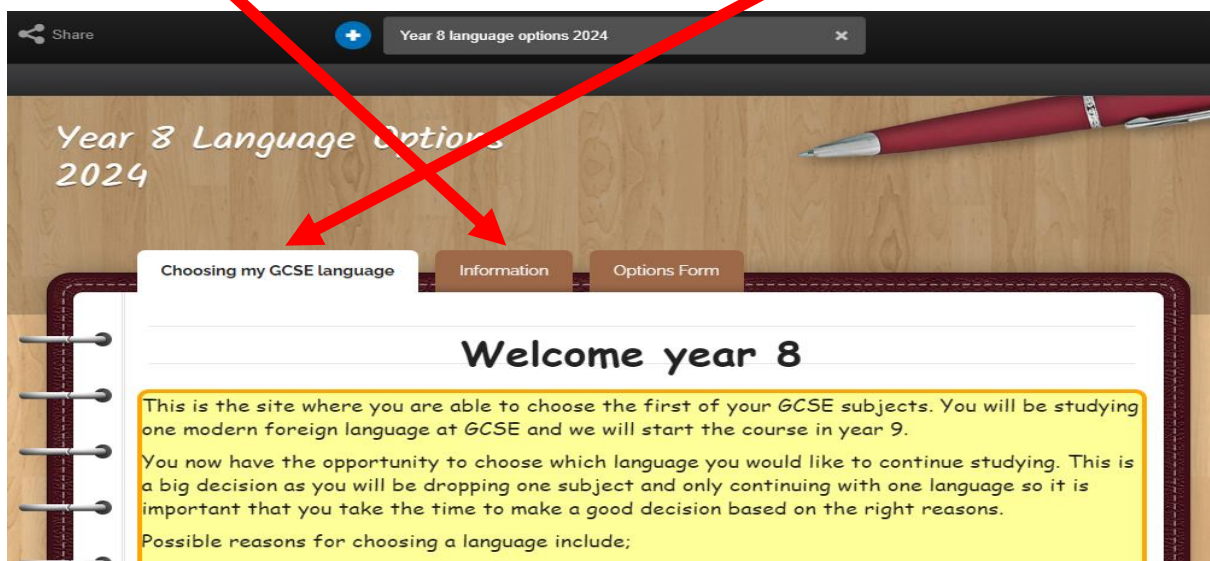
Share

Year 8 language options 2024

Year 8 Language Options 2024

Choosing my GCSE language

Information

Options Form

Welcome year 8

This is the site where you are able to choose the first of your GCSE subjects. You will be studying one modern foreign language at GCSE and we will start the course in year 9.

You now have the opportunity to choose which language you would like to continue studying. This is a big decision as you will be dropping one subject and only continuing with one language so it is important that you take the time to make a good decision based on the right reasons.

Possible reasons for choosing a language include;